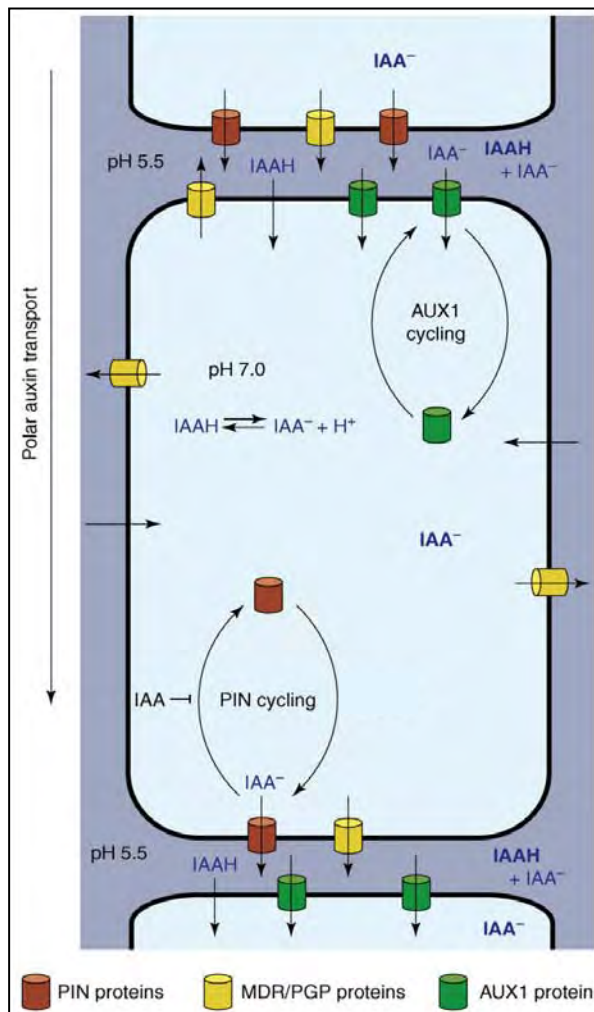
IAA$^-$

pH 5.5

IAAH

IAA$^-$

IAAH + IAA$^-$

Polar auxin transport

AUX1 cycling

pH 7.0

IAAH $\rightleftharpoons$ IAA$^-$ + H$^+$

IAA$^-$

IAA ⊣

PIN cycling

IAA$^-$

pH 5.5

IAAH

IAAH + IAA$^-$

IAA$^-$

PIN proteins

MDR/PGP proteins

AUX1 protein